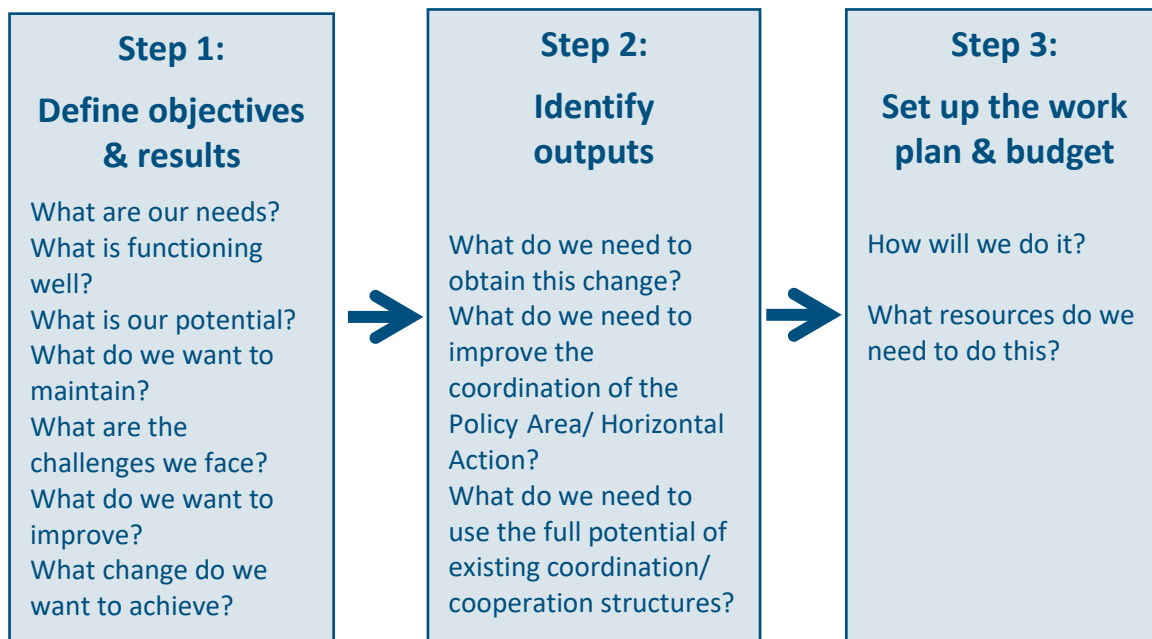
Step 1:

Define objectives & results

What are our needs?
What is functioning well?
What is our potential?
What do we want to maintain?
What are the challenges we face?
What do we want to improve?
What change do we want to achieve?

Step 2:

Identify outputs

What do we need to obtain this change?
What do we need to improve the coordination of the Policy Area/ Horizontal Action?
What do we need to use the full potential of existing coordination/ cooperation structures?

Step 3:

Set up the work plan & budget

How will we do it?

What resources do we need to do this?